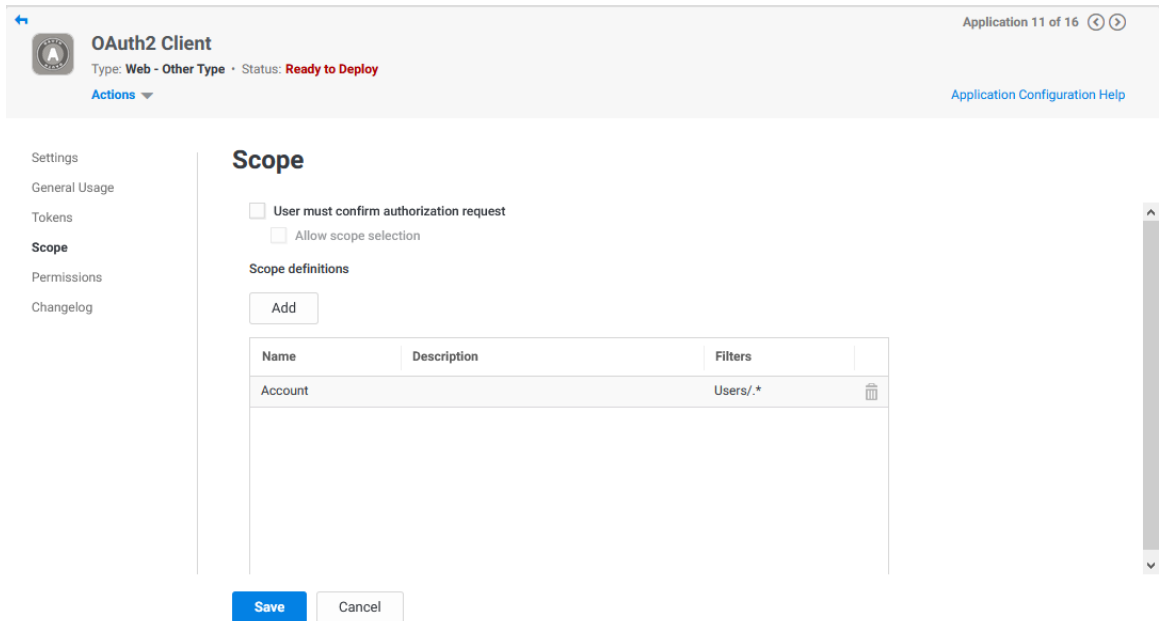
OAuth2 Client
Type: Web - Other Type • Status: Ready to Deploy
Actions

Application 11 of 16

Application Configuration Help

Settings
General Usage
Tokens
Scope
Permissions
Changelog

Scope

User must confirm authorization request
Allow scope selection

Scope definitions

Add

| Name | Description | Filters |
|---|---|---|
| Account | | Users/.* |

Save
Cancel